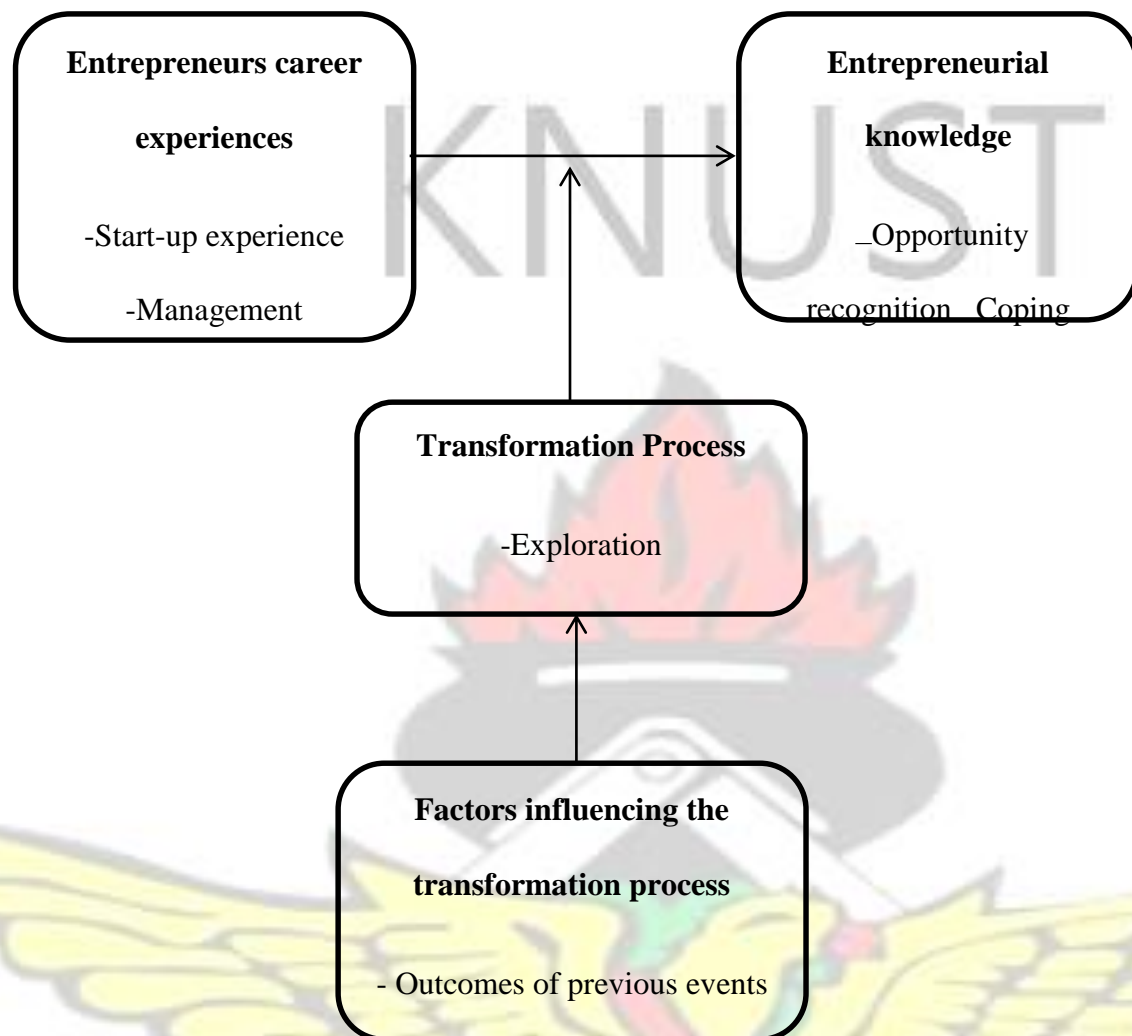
Entrepreneurs career experiences

-Start-up experience

-Management

KNUST

Entrepreneurial knowledge

_Opportunity recognition Coping

Transformation Process

-Exploration

Factors influencing the transformation process

- Outcomes of previous events